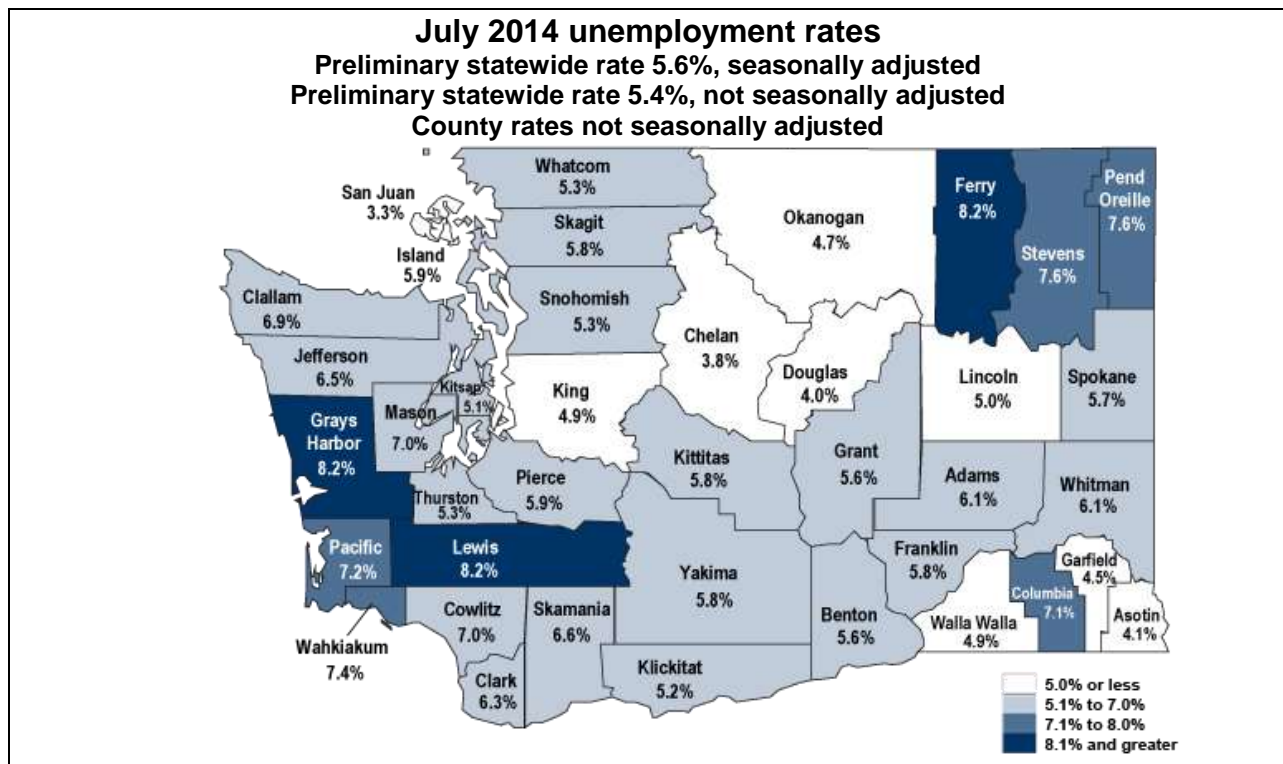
July 2014 unemployment rates
Preliminary statewide rate 5.6%, seasonally adjusted
Preliminary statewide rate 5.4%, not seasonally adjusted
County rates not seasonally adjusted

Whatcom
5.3%

San Juan
3.3%

Skagit
5.8%

Okanogan
4.7%

Ferry
8.2%

Pend Oreille
7.6%

Stevens
7.6%

Island
5.9%

Clallam
6.9%

Snohomish
5.3%

Chelan
3.8%

Douglas
4.0%

Lincoln
5.0%

Spokane
5.7%

Jefferson
6.5%

Kitsap
5.1%

King
4.9%

Grays Harbor
8.2%

Mason
7.0%

Kittitas
5.8%

Grant
5.6%

Adams
6.1%

Whitman
6.1%

Pierce
5.9%

Thurston
5.3%

Pacific
7.2%

Lewis
8.2%

Yakima
5.8%

Franklin
5.8%

Garfield
4.5%

Columbia
7.1%

Asotin
4.1%

Cowlitz
7.0%

Skamania
6.6%

Benton
5.6%

Walla Walla
4.9%

Wahkiakum
7.4%

Klickitat
5.2%

Clark
6.3%

5.0% or less
5.1% to 7.0%
7.1% to 8.0%
8.1% and greater